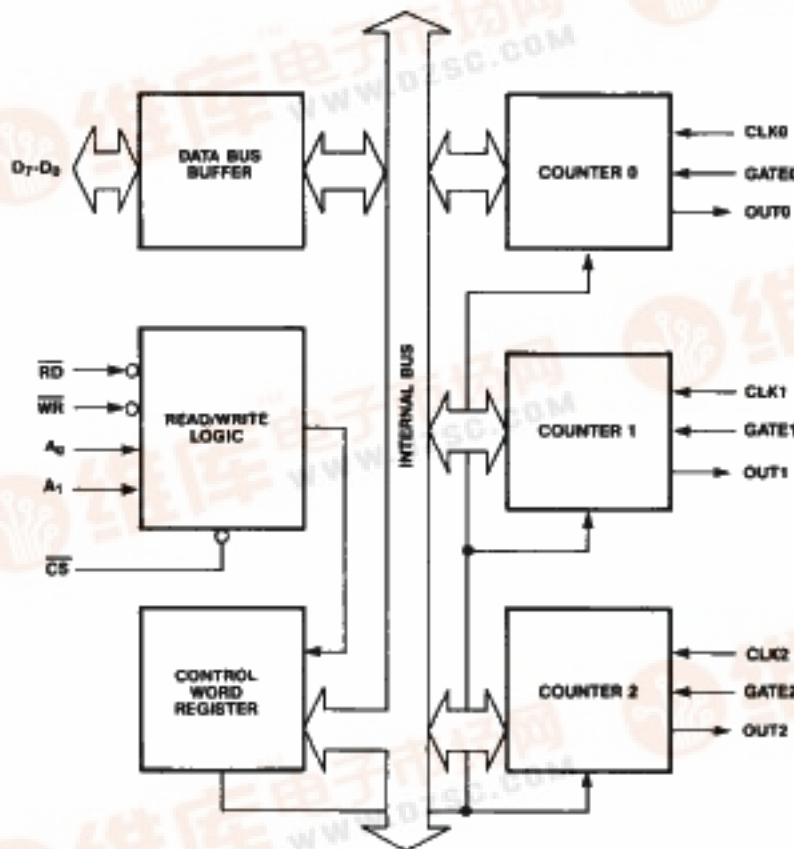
$D_7$-$D_0$

DATA BUS BUFFER

$\overline{RD}$

$\overline{WR}$

$A_0$

$A_1$

READ/WRITE LOGIC

$\overline{CS}$

CONTROL WORD REGISTER

INTERNAL BUS

COUNTER 0

CLK0

GATE0

OUT0

COUNTER 1

CLK1

GATE1

OUT1

COUNTER 2

CLK2

GATE2

OUT2

维库电子市场网
WWW.DZSC.COM